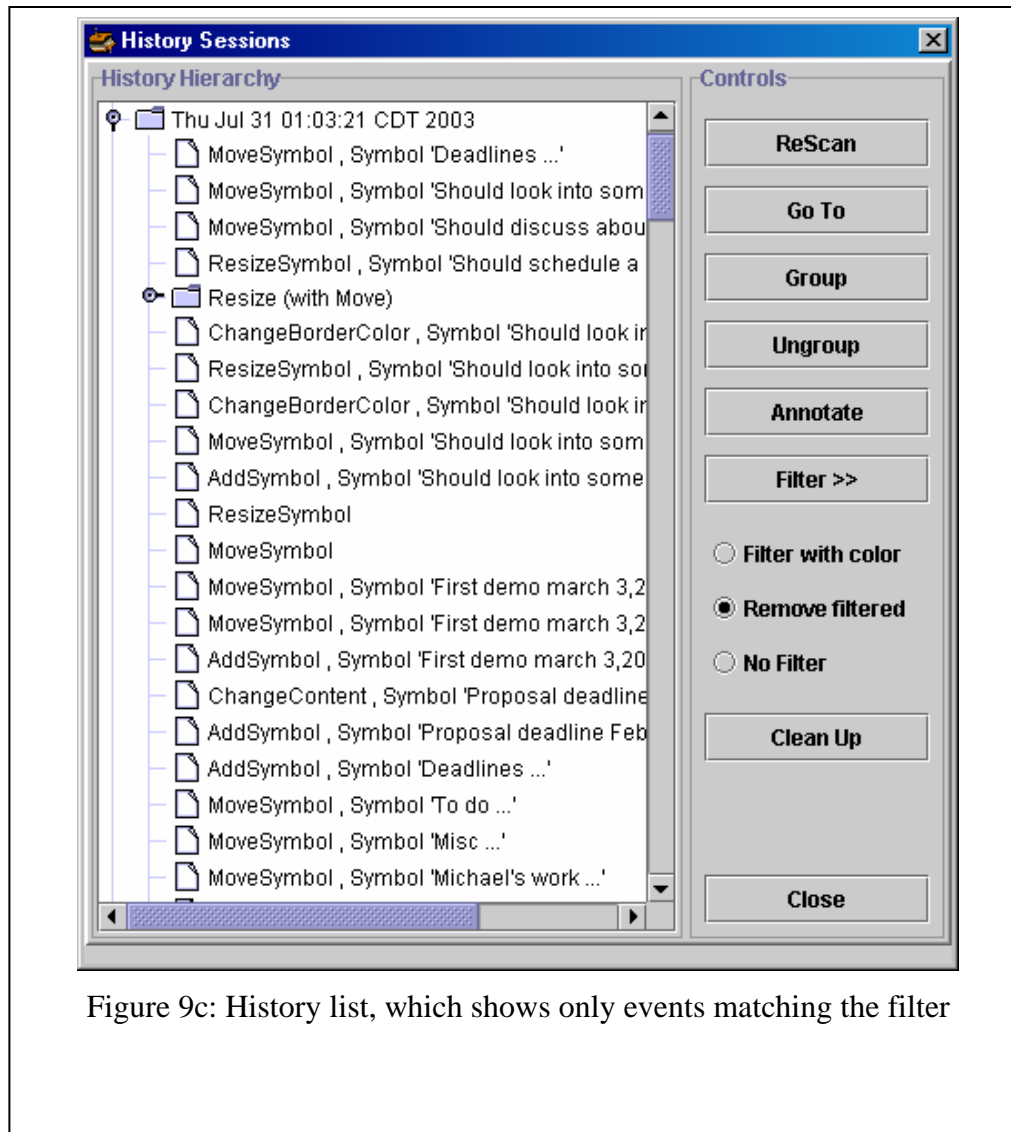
History Sessions

History Hierarchy

Thu Jul 31 01:03:21 CDT 2003
MoveSymbol , Symbol 'Deadlines ...'
MoveSymbol , Symbol 'Should look into som
MoveSymbol , Symbol 'Should discuss abou
ResizeSymbol , Symbol 'Should schedule a
Resize (with Move)
ChangeBorderColor , Symbol 'Should look in
ResizeSymbol , Symbol 'Should look into so
ChangeBorderColor , Symbol 'Should look in
MoveSymbol , Symbol 'Should look into som
AddSymbol , Symbol 'Should look into some
ResizeSymbol
MoveSymbol
MoveSymbol , Symbol 'First demo march 3,2
MoveSymbol , Symbol 'First demo march 3,2
AddSymbol , Symbol 'First demo march 3,20
ChangeContent , Symbol 'Proposal deadline
AddSymbol , Symbol 'Proposal deadline Feb
AddSymbol , Symbol 'Deadlines ...'
MoveSymbol , Symbol 'To do ...'
MoveSymbol , Symbol 'Misc ...'
MoveSymbol , Symbol 'Michael's work ...'

Controls

ReScan
Go To
Group
Ungroup
Annotate
Filter >>
Filter with color
Remove filtered
No Filter
Clean Up
Close

Figure 9c: History list, which shows only events matching the filter